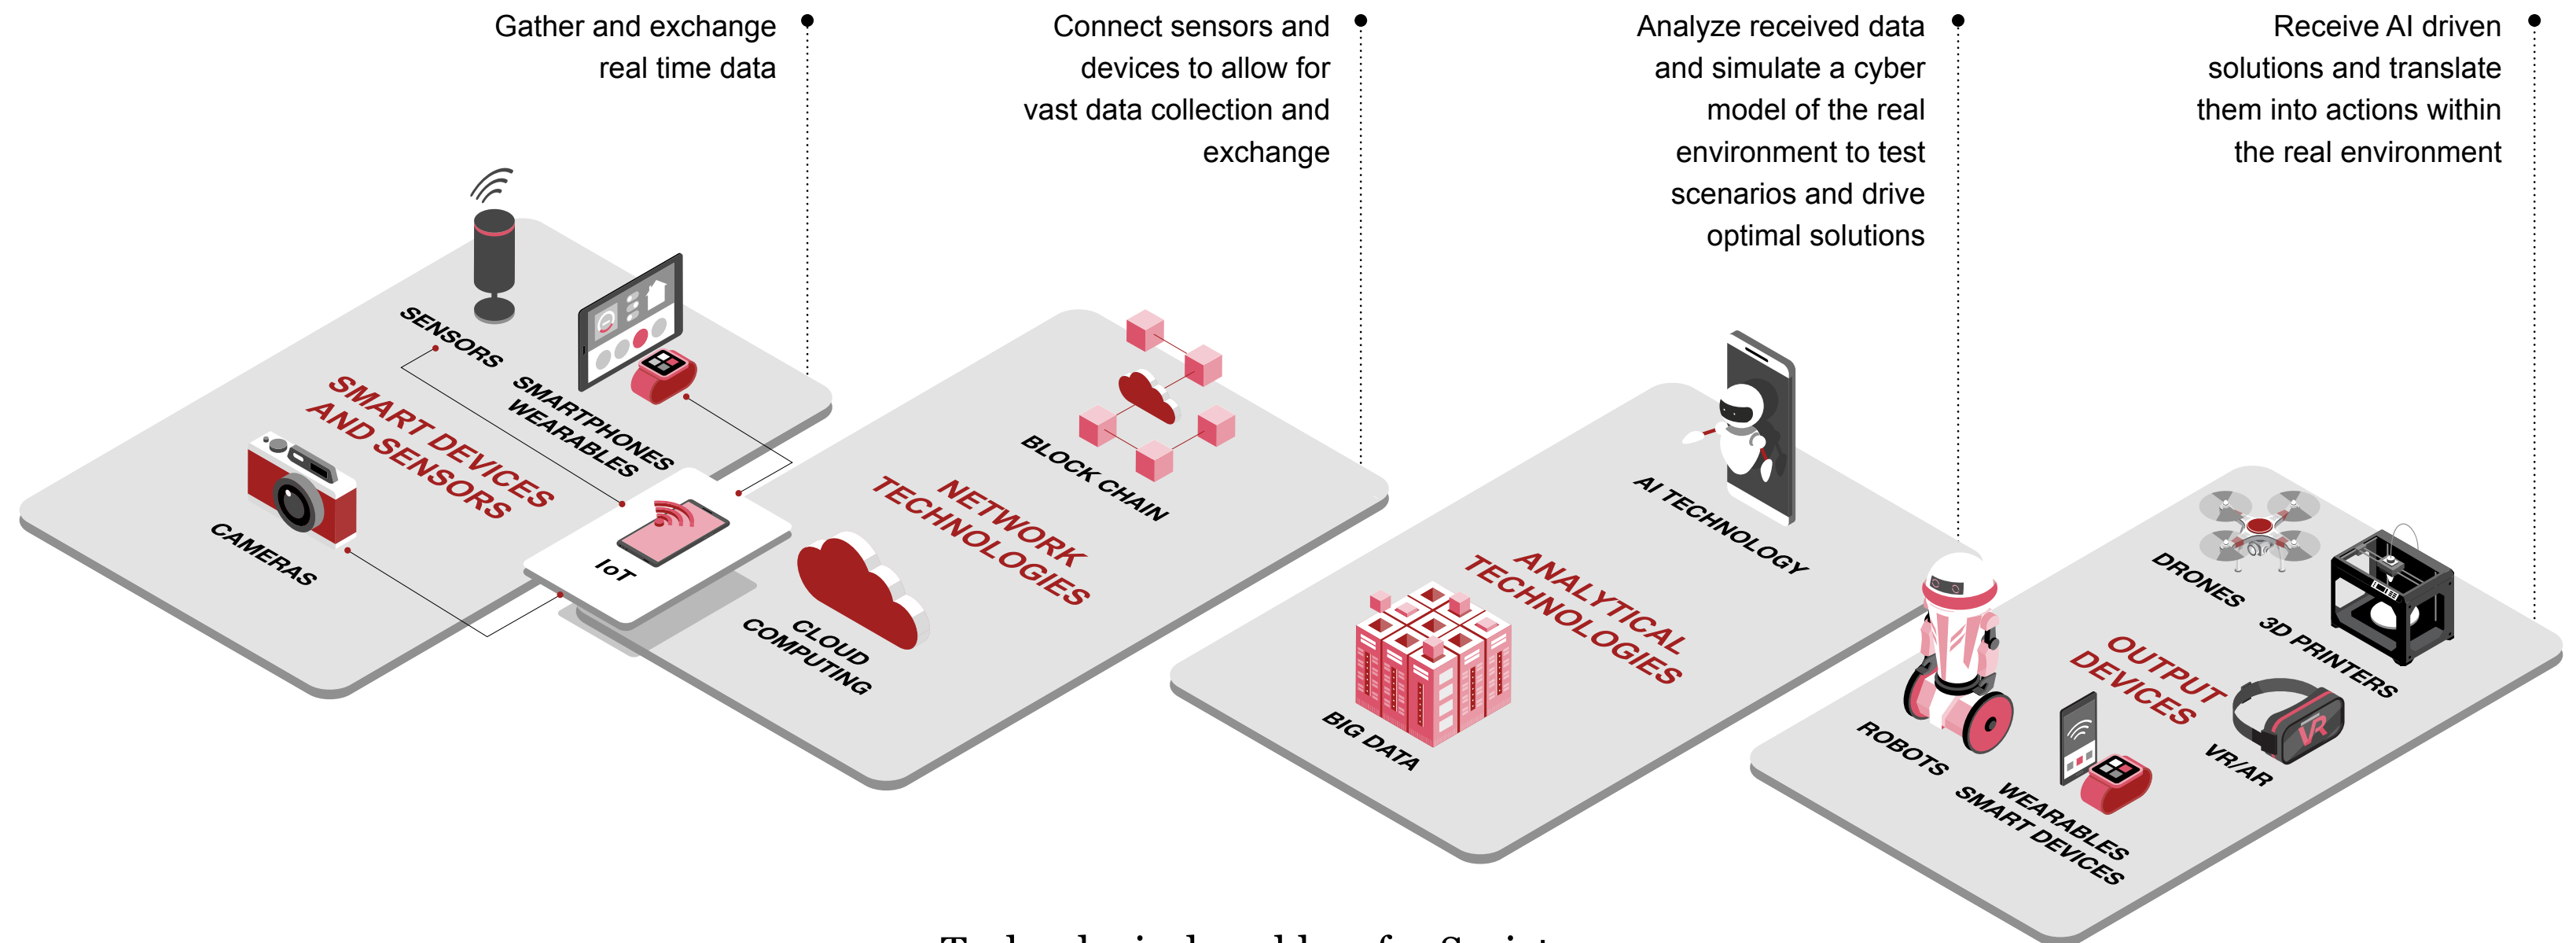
Gather and exchange real time data

Connect sensors and devices to allow for vast data collection and exchange

Analyze received data and simulate a cyber model of the real environment to test scenarios and drive optimal solutions

Receive AI driven solutions and translate them into actions within the real environment

SENSORS

SMARTPHONES WEARABLES

SMART DEVICES AND SENSORS

CAMERAS

IoT

NETWORK TECHNOLOGIES

BLOCK CHAIN

CLOUD COMPUTING

AI TECHNOLOGY

ANALYTICAL TECHNOLOGIES

BIG DATA

DRONES

3D PRINTERS

OUTPUT DEVICES

VR/AR

ROBOTS

WEARABLES SMART DEVICES

VR

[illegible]